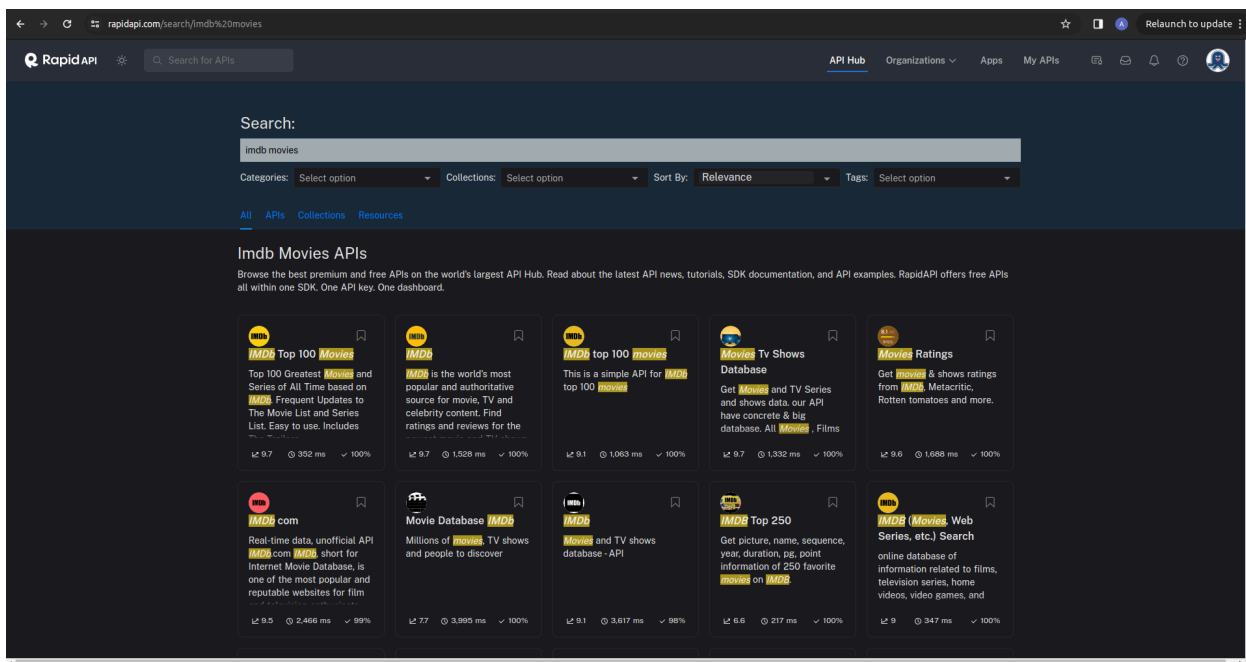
rapidapi.com/search/imdb%20movies

Relaunch to update

Rapid API

Search for APIs

API Hub Organizations Apps My APIs

Search:

imdb movies

Categories: Select option Collections: Select option Sort By: Relevance Tags: Select option

All APIs Collections Resources

Imdb Movies APIs

Browse the best premium and free APIs on the world's largest API Hub. Read about the latest API news, tutorials, SDK documentation, and API examples. RapidAPI offers free APIs all within one SDK. One API key. One dashboard.

IMDb Top 100 Movies
Top 100 Greatest Movies and Series of All Time based on IMDb. Frequent Updates to The Movie List and Series List. Easy to use. Includes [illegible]
9.7 352 ms 100%

IMDb
IMDb is the world's most popular and authoritative source for movie, TV and celebrity content. Find ratings and reviews for the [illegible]
9.7 1,528 ms 100%

IMDb top 100 movies
This is a simple API for IMDb top 100 movies
9.1 1,063 ms 100%

Movies Tv Shows Database
Get Movies and TV Series and shows data. our API have concrete & big database. All Movies , Films
9.7 1,332 ms 100%

Movies Ratings
Get movies & shows ratings from IMDb, Metacritic, Rotten tomatoes and more.
9.6 1,688 ms 100%

IMDb com
Real-time data, unofficial API IMDb.com IMDb, short for Internet Movie Database, is one of the most popular and reputable websites for film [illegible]
9.5 2,466 ms 99%

Movie Database IMDb
Millions of movies, TV shows and people to discover
7.7 3,995 ms 100%

IMDb
Movies and TV shows database - API
9.1 3,617 ms 98%

IMDB Top 250
Get picture, name, sequence, year, duration, pg, point information of 250 favorite movies on IMDB.
6.6 217 ms 100%

IMDB (Movies, Web Series, etc.) Search
online database of information related to films, television series, home videos, video games, and
9 347 ms 100%